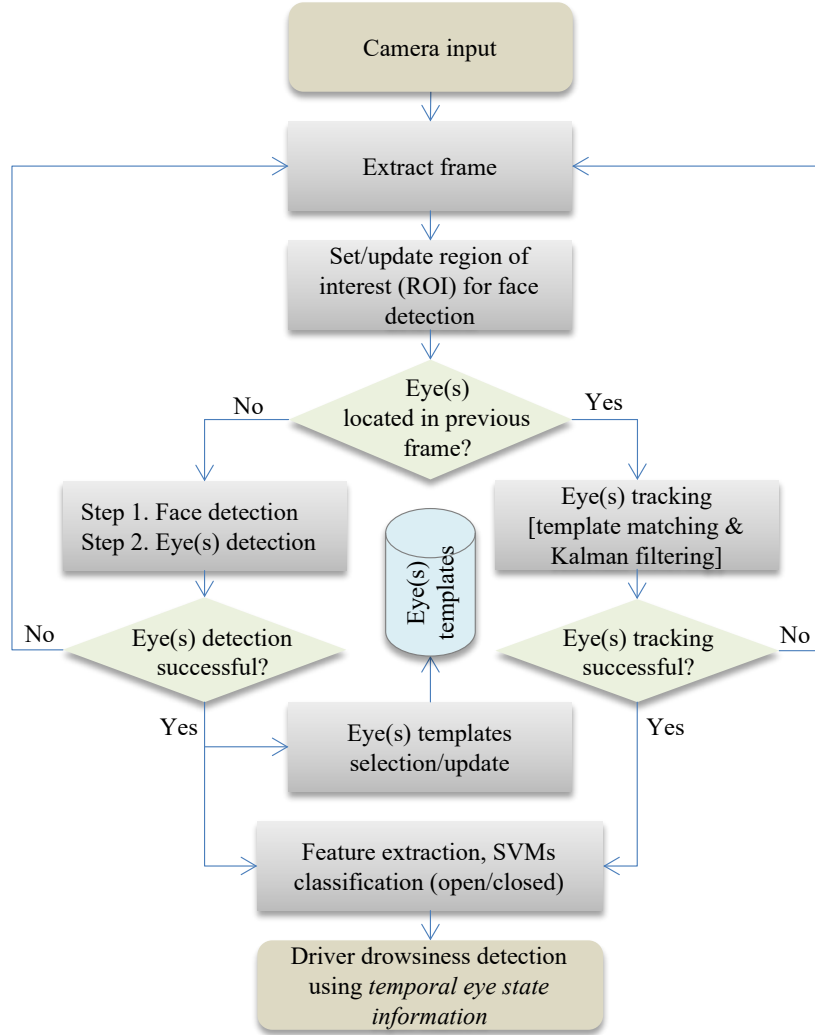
Camera input

Extract frame

Set/update region of interest (ROI) for face detection

Eye(s) located in previous frame?

No

Yes

Step 1. Face detection
Step 2. Eye(s) detection

Eye(s) templates

Eye(s) tracking [template matching & Kalman filtering]

No

Eye(s) detection successful?

Eye(s) tracking successful?

No

Yes

Yes

Eye(s) templates selection/update

Feature extraction, SVMs classification (open/closed)

Driver drowsiness detection using *temporal eye state information*